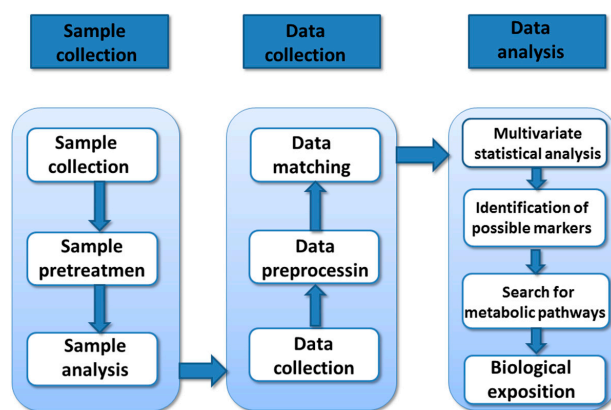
Sample collection

Data collection

Data analysis

Sample collection

Sample pretreatmen

Sample analysis

Data matching

Data preprocessin

Data collection

Multivariate statistical analysis

Identification of possible markers

Search for metabolic pathways

Biological exposition